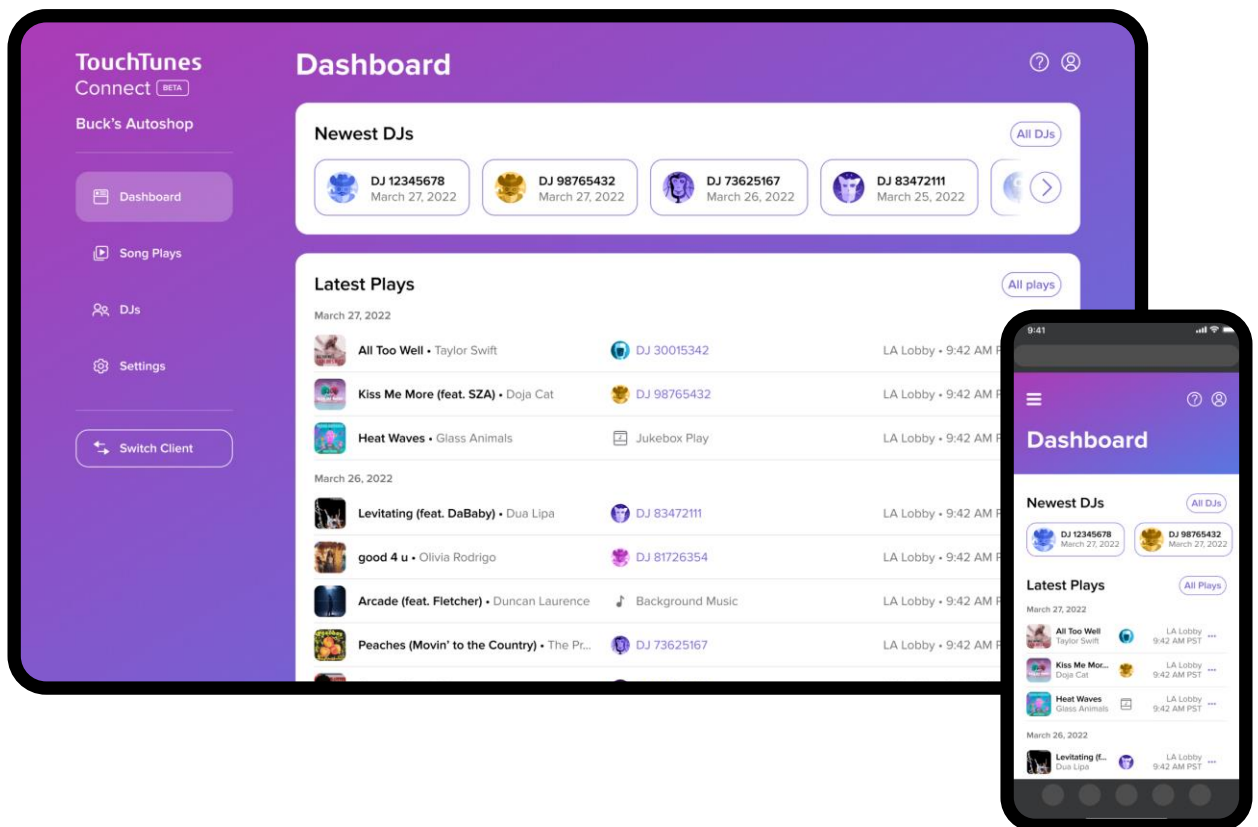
TouchTunes
Connect BETA
Buck's Autoshop

Dashboard
Song Plays
DJs
Settings
Switch Client

Dashboard

Newest DJs
All DJs
DJ 12345678
March 27, 2022
DJ 98765432
March 27, 2022
DJ 73625167
March 26, 2022
DJ 83472111
March 25, 2022

Latest Plays
All plays
March 27, 2022
All Too Well • Taylor Swift
DJ 30015342
LA Lobby • 9:42 AM P
Kiss Me More (feat. SZA) • Doja Cat
DJ 98765432
LA Lobby • 9:42 AM P
Heat Waves • Glass Animals
Jukebox Play
LA Lobby • 9:42 AM P
March 26, 2022
Levitating (feat. DaBaby) • Dua Lipa
DJ 83472111
LA Lobby • 9:42 AM P
good 4 u • Olivia Rodrigo
DJ 81726354
LA Lobby • 9:42 AM P
Arcade (feat. Fletcher) • Duncan Laurence
Background Music
LA Lobby • 9:42 AM P
Peaches (Movin' to the Country) • The Pr...
DJ 73625167
LA Lobby • 9:42 AM P

9:41
Dashboard
Newest DJs
All DJs
DJ 12345678
March 27, 2022
DJ 98765432
March 27, 2022
Latest Plays
All Plays
March 27, 2022
All Too Well
Taylor Swift
LA Lobby
9:42 AM PST
Kiss Me Mor...
Doja Cat
LA Lobby
9:42 AM PST
Heat Waves
Glass Animals
LA Lobby
9:42 AM PST
March 26, 2022
Levitating (f...
Dua Lipa
LA Lobby
9:42 AM PST